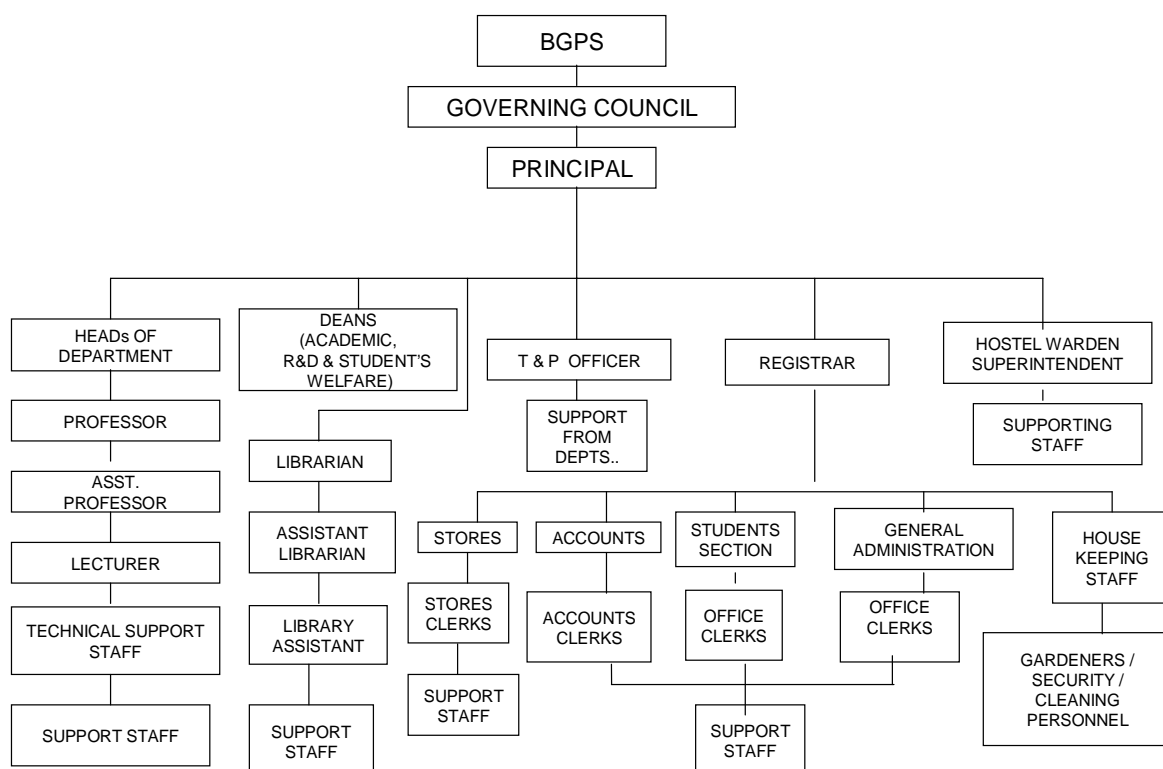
BGPS

GOVERNING COUNCIL

PRINCIPAL

HEADs OF DEPARTMENT

PROFESSOR

ASST. PROFESSOR

LECTURER

TECHNICAL SUPPORT STAFF

SUPPORT STAFF

DEANS (ACADEMIC, R&D & STUDENT'S WELFARE)

LIBRARIAN

ASSISTANT LIBRARIAN

LIBRARY ASSISTANT

SUPPORT STAFF

T & P OFFICER

SUPPORT FROM DEPTS..

REGISTRAR

STORES

STORES CLERKS

SUPPORT STAFF

ACCOUNTS

ACCOUNTS CLERKS

STUDENTS SECTION

OFFICE CLERKS

GENERAL ADMINISTRATION

OFFICE CLERKS

SUPPORT STAFF

HOUSE KEEPING STAFF

GARDENERS / SECURITY / CLEANING PERSONNEL

HOSTEL WARDEN SUPERINTENDENT

SUPPORTING STAFF